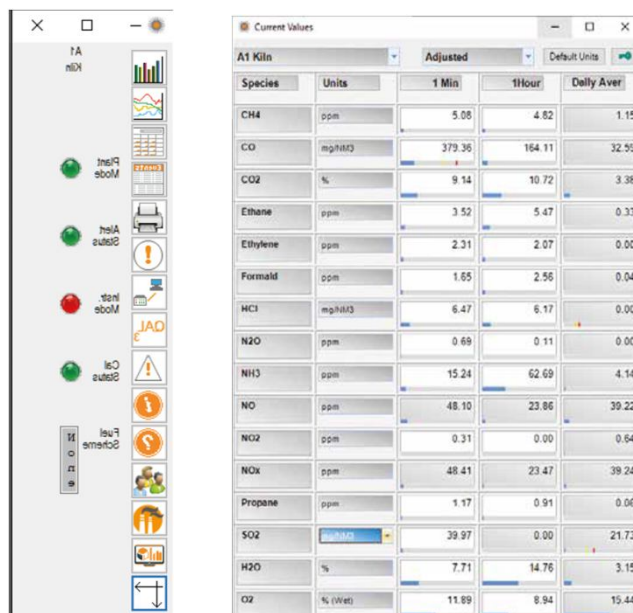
A1 Kiln

Plant Mode

Alert Status

Instr Mode

QAL 3

Cal Status

Fuel Scheme

None

Current Values

A1 Kiln | Adjusted | Default Units

| Species | Units | 1 Min | 1Hour | Daily Aver |
|---|---|---|---|---|
| CH4 | ppm | 5.08 | 4.82 | 1.15 |
| CO | mg/NM3 | 379.36 | 164.11 | 32.59 |
| CO2 | % | 9.14 | 10.72 | 3.38 |
| Ethane | ppm | 3.52 | 5.47 | 0.33 |
| Ethylene | ppm | 2.31 | 2.07 | 0.00 |
| Formald | ppm | 1.65 | 2.56 | 0.04 |
| HCl | mg/NM3 | 6.47 | 6.17 | 0.00 |
| N2O | ppm | 0.69 | 0.11 | 0.00 |
| NH3 | ppm | 15.24 | 62.69 | 4.14 |
| NO | ppm | 48.10 | 23.86 | 39.22 |
| NO2 | ppm | 0.31 | 0.00 | 0.64 |
| NOx | ppm | 48.41 | 23.47 | 39.24 |
| Propane | ppm | 1.17 | 0.91 | 0.06 |
| SO2 | mg/NM3 | 39.97 | 0.00 | 21.73 |
| H2O | % | 7.71 | 14.76 | 3.15 |
| O2 | % (Wet) | 11.89 | 8.94 | 15.44 |